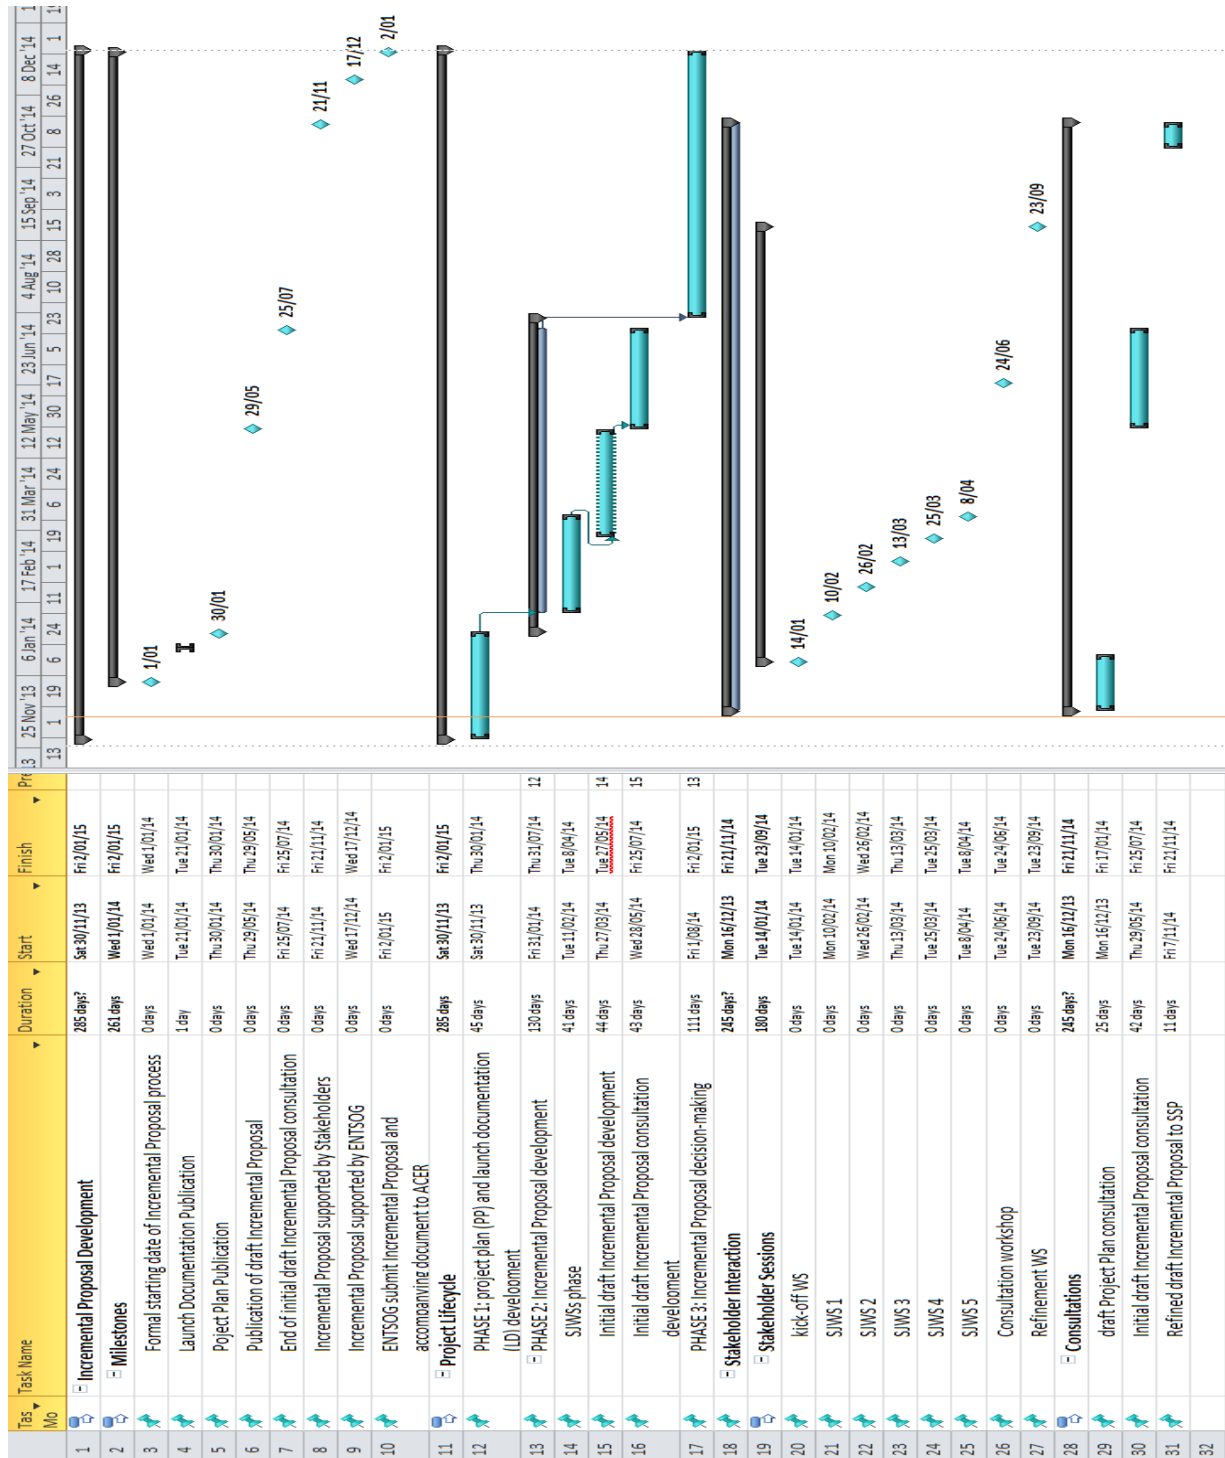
| | Task Mo | Task Name | Duration | Start | Finish | Pre |
|---|---|---|---|---|---|---|
| 1 | | Incremental Proposal Development | 285 days? | Sat 30/11/13 | Fri 2/01/15 | |
| 2 | | Milestones | 261 days | Wed 1/01/14 | Fri 2/01/15 | |
| 3 | | Formal starting date of Incremental Proposal process | 0 days | Wed 1/01/14 | Wed 1/01/14 | |
| 4 | | Launch Documentation Publication | 1 day | Tue 21/01/14 | Tue 21/01/14 | |
| 5 | | Poject Plan Publication | 0 days | Thu 30/01/14 | Thu 30/01/14 | |
| 6 | | Publication of draft Incremental Proposal | 0 days | Thu 29/05/14 | Thu 29/05/14 | |
| 7 | | End of initial draft Incremental Proposal consultation | 0 days | Fri 25/07/14 | Fri 25/07/14 | |
| 8 | | Incremental Proposal supported by Stakeholders | 0 days | Fri 21/11/14 | Fri 21/11/14 | |
| 9 | | Incremental Proposal supported by ENTSOG | 0 days | Wed 17/12/14 | Wed 17/12/14 | |
| 10 | | ENTSOG submit Incremental Proposal and accompanying document to ACER | 0 days | Fri 2/01/15 | Fri 2/01/15 | |
| 11 | | Project Lifecycle | 285 days | Sat 30/11/13 | Fri 2/01/15 | |
| 12 | | PHASE 1: project plan (PP) and launch documentation (LD) development | 45 days | Sat 30/11/13 | Thu 30/01/14 | |
| 13 | | PHASE 2: Incremental Proposal development | 130 days | Fri 31/01/14 | Thu 31/07/14 | 12 |
| 14 | | SJWSs phase | 41 days | Tue 11/02/14 | Tue 8/04/14 | |
| 15 | | Initial draft Incremental Proposal development | 44 days | Thu 27/03/14 | Tue 27/05/14 | 14 |
| 16 | | Initial draft Incremental Proposal consultation development | 43 days | Wed 28/05/14 | Fri 25/07/14 | 15 |
| 17 | | PHASE 3: Incremental Proposal decision-making | 111 days | Fri 1/08/14 | Fri 2/01/15 | 13 |
| 18 | | Stakeholder Interaction | 245 days? | Mon 16/12/13 | Fri 21/11/14 | |
| 19 | | Stakeholder Sessions | 180 days | Tue 14/01/14 | Tue 23/09/14 | |
| 20 | | kick-off WS | 0 days | Tue 14/01/14 | Tue 14/01/14 | |
| 21 | | SJWS 1 | 0 days | Mon 10/02/14 | Mon 10/02/14 | |
| 22 | | SJWS 2 | 0 days | Wed 26/02/14 | Wed 26/02/14 | |
| 23 | | SJWS 3 | 0 days | Thu 13/03/14 | Thu 13/03/14 | |
| 24 | | SJWS 4 | 0 days | Tue 25/03/14 | Tue 25/03/14 | |
| 25 | | SJWS 5 | 0 days | Tue 8/04/14 | Tue 8/04/14 | |
| 26 | | Consultation workshop | 0 days | Tue 24/06/14 | Tue 24/06/14 | |
| 27 | | Refinement WS | 0 days | Tue 23/09/14 | Tue 23/09/14 | |
| 28 | | Consultations | 245 days? | Mon 16/12/13 | Fri 21/11/14 | |
| 29 | | draft Project Plan consultation | 25 days | Mon 16/12/13 | Fri 17/01/14 | |
| 30 | | Initial draft Incremental Proposal consultation | 42 days | Thu 29/05/14 | Fri 25/07/14 | |
| 31 | | Refined draft Incremental Proposal to SSP | 11 days | Fri 7/11/14 | Fri 21/11/14 | |
| 32 | | | | | | |

25 Nov '13 | 6 Jan '14 | 17 Feb '14 | 31 Mar '14 | 12 May '14 | 23 Jun '14 | 4 Aug '14 | 15 Sep '14 | 27 Oct '14 | 8 Dec '14
13 | 1 | 19 | 6 | 24 | 11 | 1 | 19 | 6 | 24 | 12 | 30 | 17 | 5 | 23 | 10 | 28 | 15 | 3 | 21 | 8 | 26 | 14 | 1

1/01
30/01
29/05
25/07
21/11
17/12
2/01
14/01
10/02
26/02
13/03
25/03
8/04
24/06
23/09